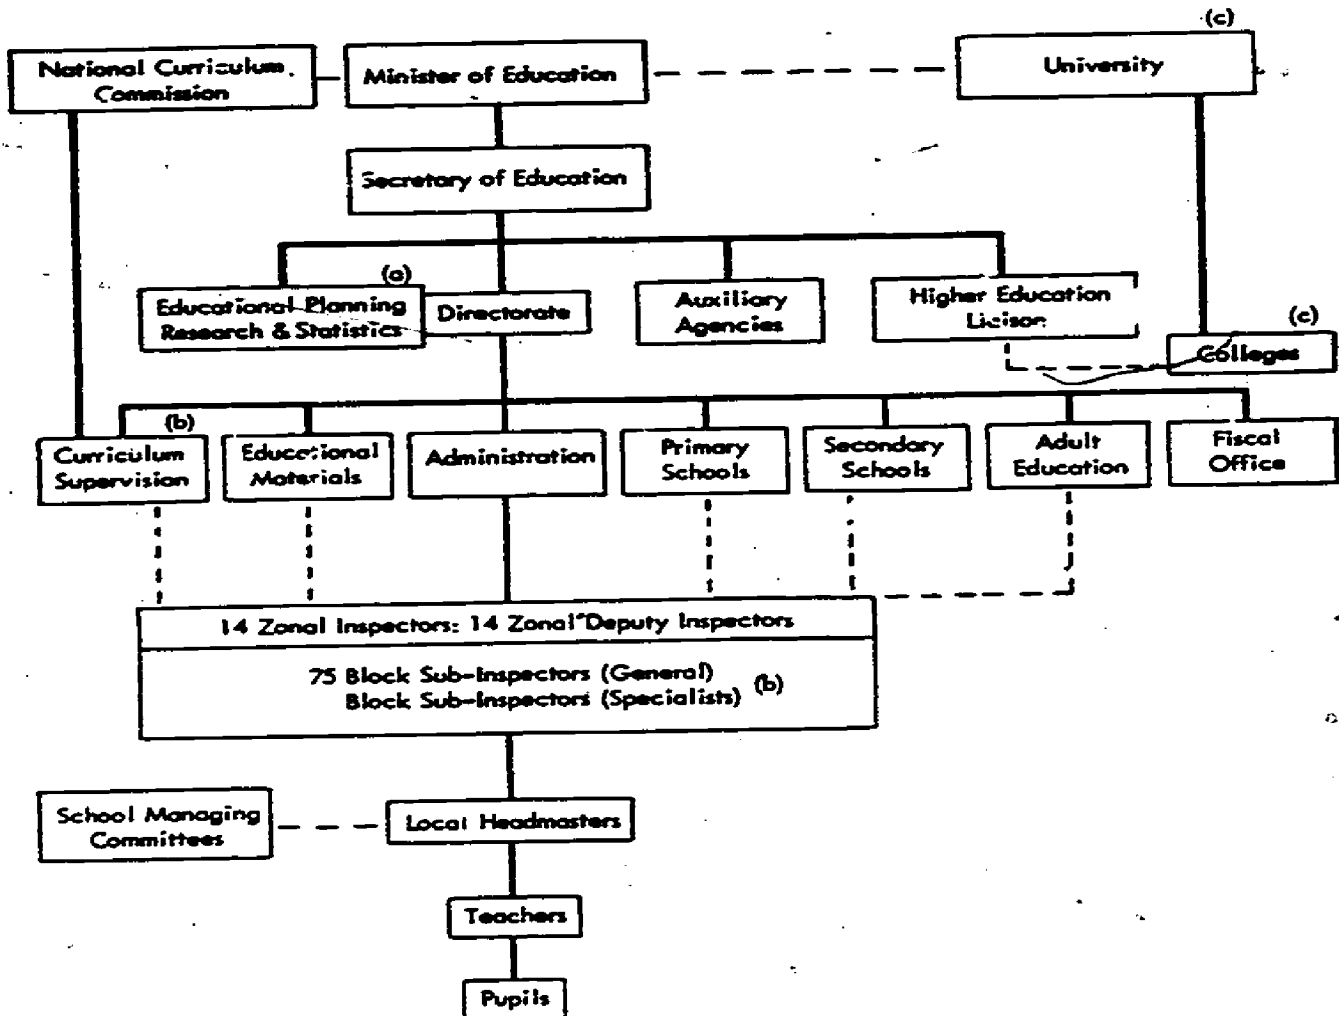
(c)

National Curriculum Commission

Minister of Education

University

Secretary of Education

(c)

Educational Planning Research & Statistics

Directorate

Auxiliary Agencies

Higher Education Liaison

(c)

Colleges

(b)

Curriculum Supervision

Educational Materials

Administration

Primary Schools

Secondary Schools

Adult Education

Fiscal Office

14 Zonal Inspectors: 14 Zonal Deputy Inspectors

75 Block Sub-Inspectors (General)
Block Sub-Inspectors (Specialists) (b)

School Managing Committees

Local Headmasters

Teachers

Pupils